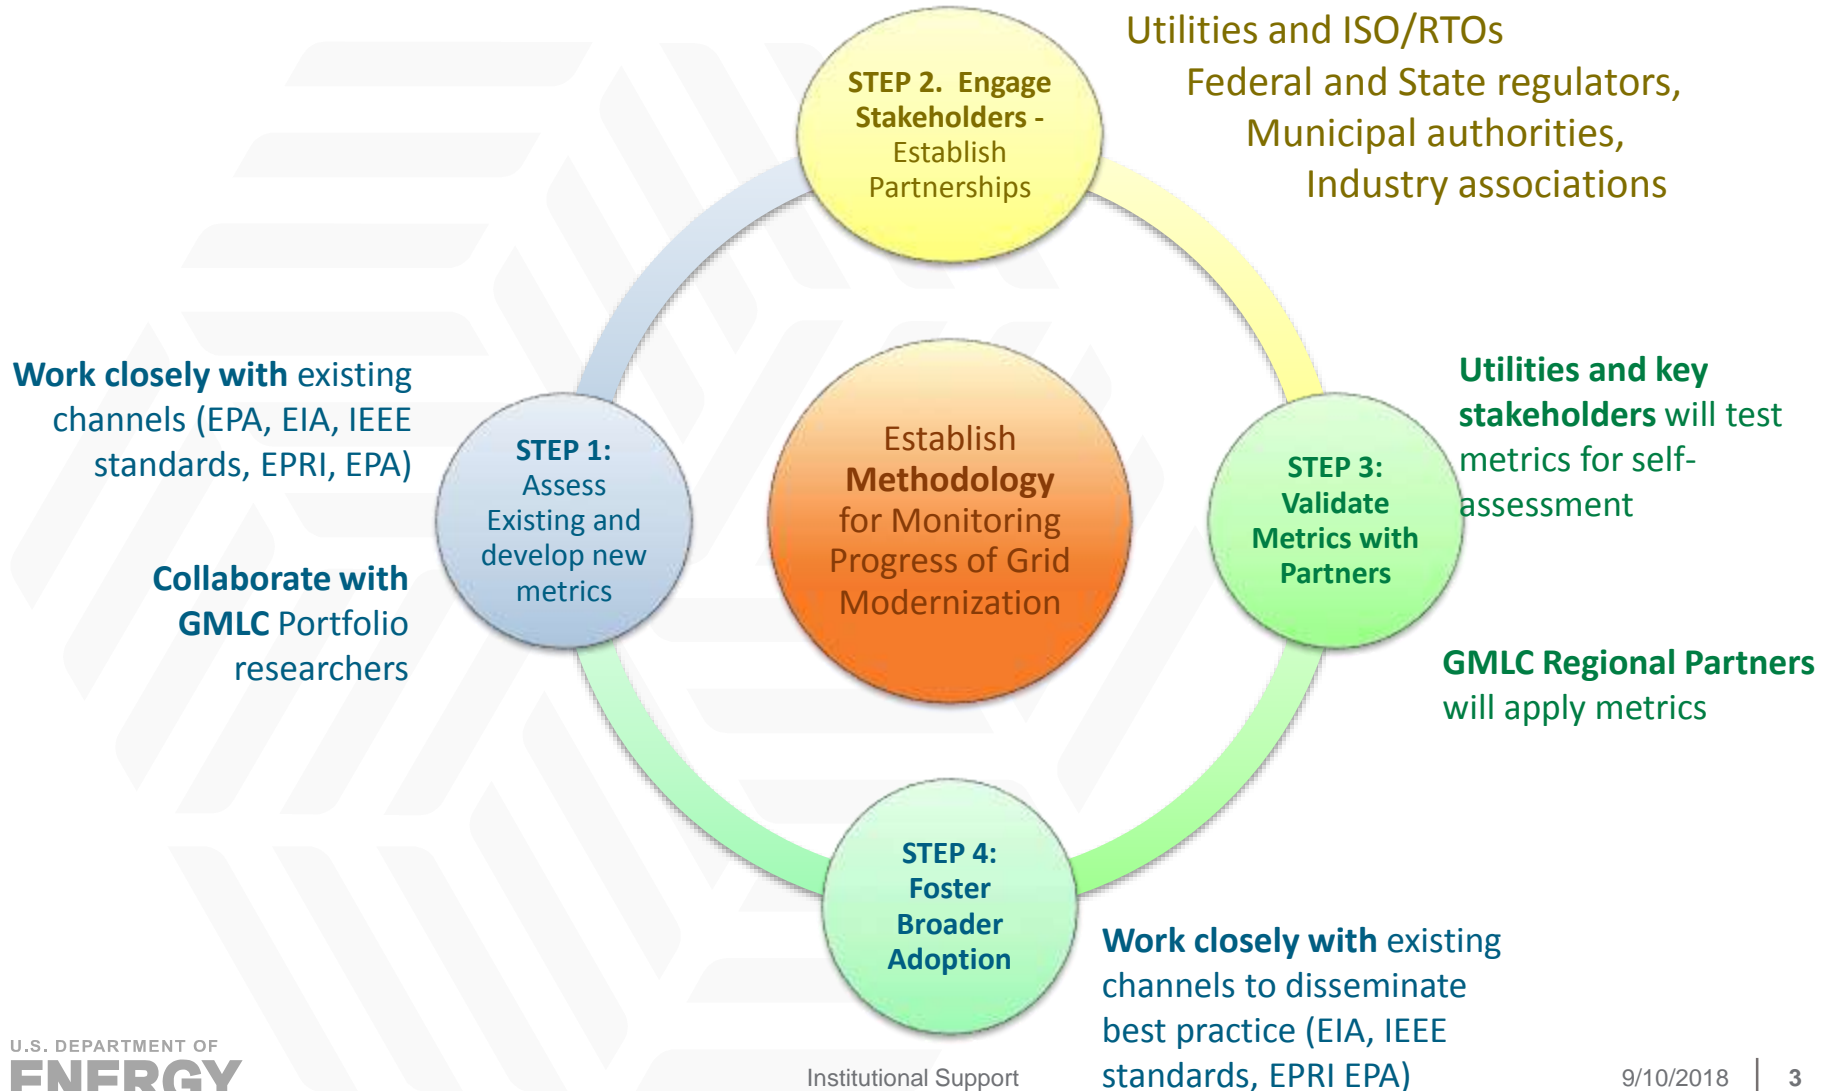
Utilities and ISO/RTOs
Federal and State regulators,
Municipal authorities,
Industry associations

STEP 2. Engage Stakeholders - Establish Partnerships

Work closely with existing channels (EPA, EIA, IEEE standards, EPRI, EPA)

Collaborate with GMLC Portfolio researchers

STEP 1: Assess Existing and develop new metrics

Establish Methodology for Monitoring Progress of Grid Modernization

STEP 3: Validate Metrics with Partners

Utilities and key stakeholders will test metrics for self-assessment

GMLC Regional Partners will apply metrics

STEP 4: Foster Broader Adoption

Work closely with existing channels to disseminate best practice (EIA, IEEE standards, EPRI EPA)

U.S. DEPARTMENT OF ENERGY

Institutional Support

9/10/2018 | 3